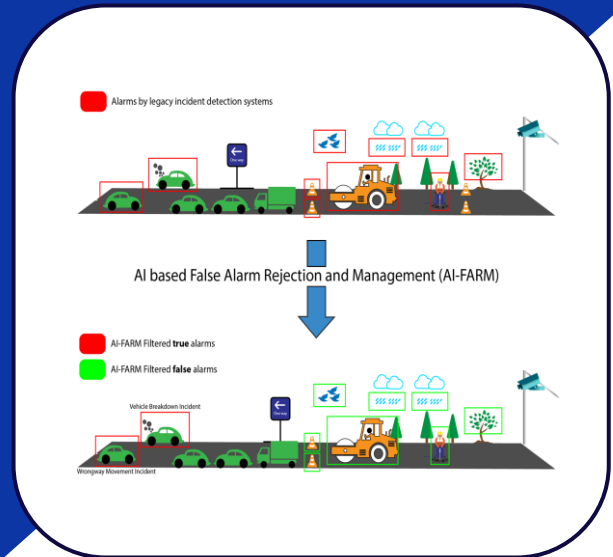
Alarms by legacy incident detection systems

One way

AI based False Alarm Rejection and Management (AI-FARM)

AI-FARM Filtered **true** alarms

AI-FARM Filtered **false** alarms

Vehicle Breakdown Incident

One way

Wrongway Movement Incident